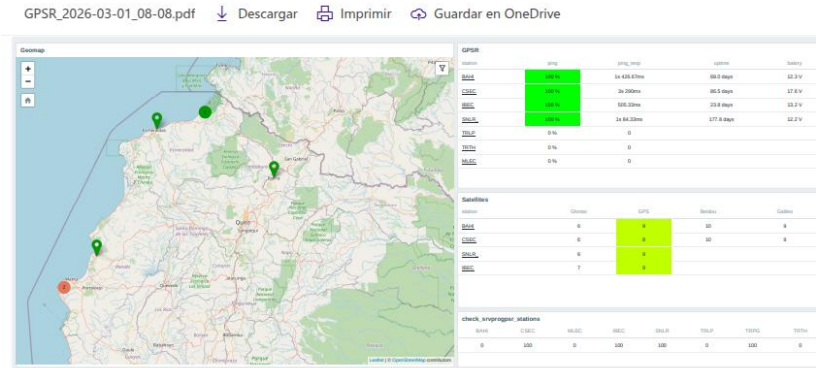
GPSR_2026-03-01_08-08.pdf Descargar Imprimir Guardar en OneDrive

Geomap

+
−

Quito

Leaflet | © OpenStreetMap contributors

GPSR

| station | ping | ping_resp | uptime | battery |
|---|---|---|---|---|
| BAHI | 100 % | 1s 426.67ms | 88.0 days | 12.3 V |
| CSEC | 100 % | 3s 290ms | 80.5 days | 17.6 V |
| IBEC | 100 % | 505.33ms | 23.8 days | 13.2 V |
| SNLR | 100 % | 1s 84.33ms | 177.8 days | 12.2 V |
| TRLP | 0 % | 0 | | |
| TRTH | 0 % | 0 | | |
| MLEC | 0 % | 0 | | |

Satellites

| station | Glonass | GPS | Beidou | Galileo |
|---|---|---|---|---|
| BAHI | 6 | 9 | 10 | 8 |
| CSEC | 8 | 9 | 32 | 8 |
| SNLR | 6 | 9 | | |
| IBEC | 7 | 9 | | |

check_srvprogper_stations

| BAHI | CSEC | MLEC | IBEC | SNLR | TRLP | TRPG | TRTH |
|---|---|---|---|---|---|---|---|
| 0 | 100 | 0 | 100 | 100 | 0 | 100 | 0 |